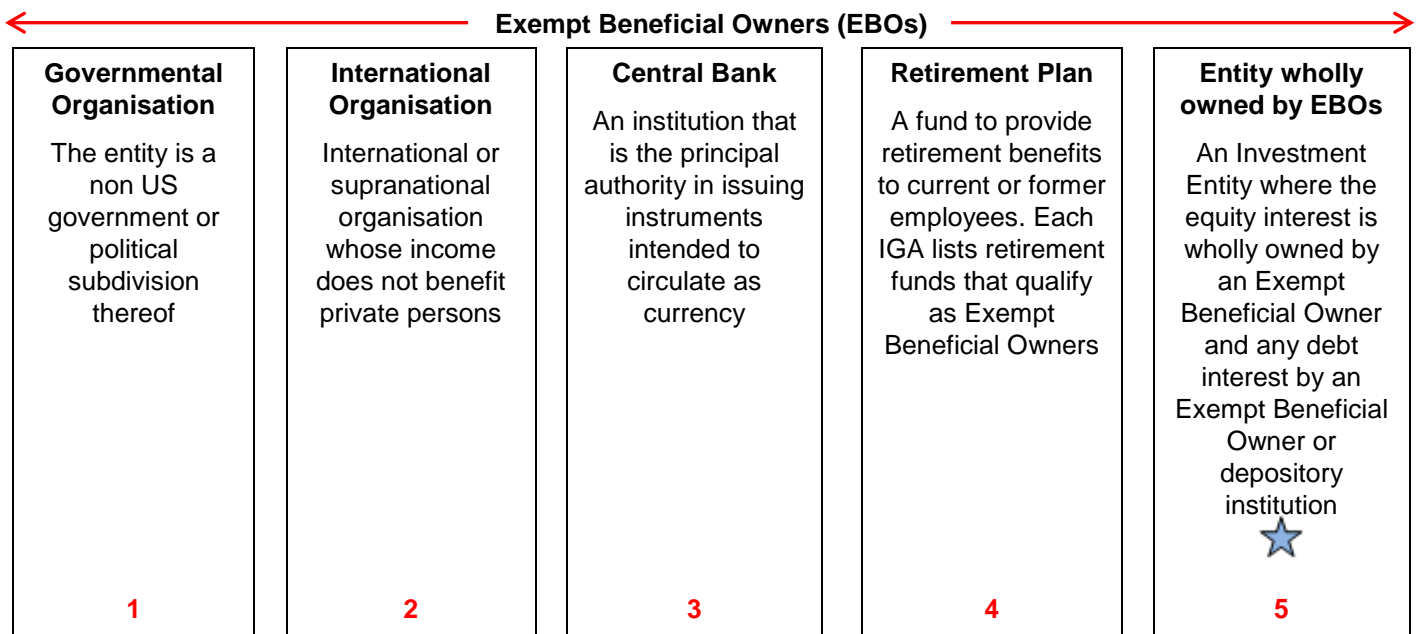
Exempt Beneficial Owners (EBOs)

Governmental Organisation

The entity is a non US government or political subdivision thereof

1

International Organisation

International or supranational organisation whose income does not benefit private persons

2

Central Bank

An institution that is the principal authority in issuing instruments intended to circulate as currency

3

Retirement Plan

A fund to provide retirement benefits to current or former employees. Each IGA lists retirement funds that qualify as Exempt Beneficial Owners

4

Entity wholly owned by EBOs

An Investment Entity where the equity interest is wholly owned by an Exempt Beneficial Owner and any debt interest by an Exempt Beneficial Owner or depository institution

5